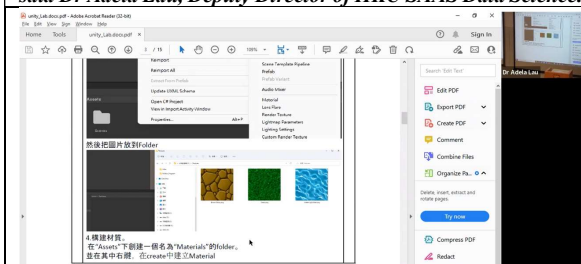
...and Dr Adela Lau, Deputy Director of HKU SAAS Data Science

unity_Lab.docx.pdf - Adobe Acrobat Reader (32-bit)

File Edit View Sign Window Help

Home Tools unity_Lab.docx.pdf ×

Sign In

3 / 15

100%

Reimport

Reimport All

Extract From Prefab

Update UXML Schema

Open C# Project

View in Import Activity Window

Properties... Alt+P

Scene Template Pipeline

Prefab

Prefab Variant

Audio Mixer

Material

Lens Flare

Render Texture

Lightmap Parameters

Lighting Settings

Custom Render Texture

Assets

然後把圖片放到Folder

4.構建材質。

在"Assets"下創建一個名為"Materials"的folder。

並在其中右鍵，在create中建立Material

Search 'Edit Text'

Edit PDF

Export PDF

Create PDF

Comment

Combine Files

Organize Pa...

Delete, insert, extract and rotate pages.

Try now

Compress PDF

Redact

Dr Adela Lau